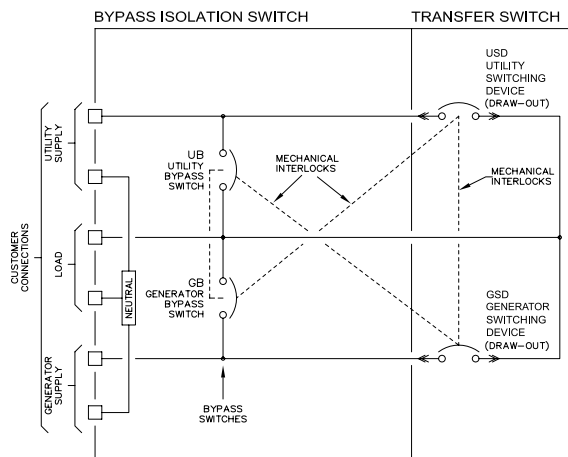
BYPASS ISOLATION SWITCH

TRANSFER SWITCH

USD
UTILITY
SWITCHING
DEVICE
(DRAW-OUT)

CUSTOMER CONNECTIONS

UTILITY SUPPLY

UB
UTILITY
BYPASS
SWITCH

MECHANICAL
INTERLOCKS

MECHANICAL
INTERLOCKS

LOAD

NEUTRAL

GB
GENERATOR
BYPASS
SWITCH

GSD
GENERATOR
SWITCHING
DEVICE
(DRAW-OUT)

GENERATOR SUPPLY

BYPASS
SWITCHES